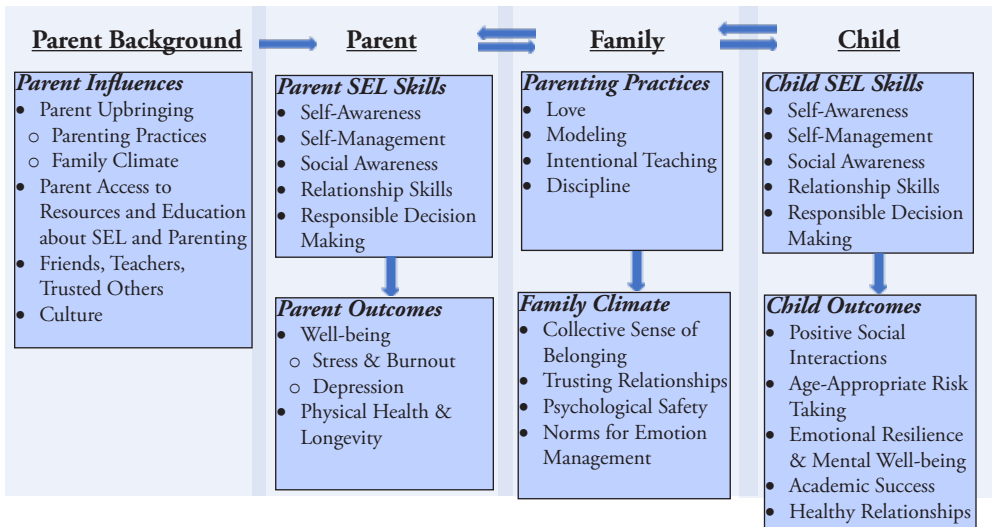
Parent Background

Parent Influences
- Parent Upbringing
  - Parenting Practices
  - Family Climate
- Parent Access to Resources and Education about SEL and Parenting
- Friends, Teachers, Trusted Others
- Culture

Parent

Parent SEL Skills
- Self-Awareness
- Self-Management
- Social Awareness
- Relationship Skills
- Responsible Decision Making

Parent Outcomes
- Well-being
  - Stress & Burnout
  - Depression
- Physical Health & Longevity

Family

Parenting Practices
- Love
- Modeling
- Intentional Teaching
- Discipline

Family Climate
- Collective Sense of Belonging
- Trusting Relationships
- Psychological Safety
- Norms for Emotion Management

Child

Child SEL Skills
- Self-Awareness
- Self-Management
- Social Awareness
- Relationship Skills
- Responsible Decision Making

Child Outcomes
- Positive Social Interactions
- Age-Appropriate Risk Taking
- Emotional Resilience & Mental Well-being
- Academic Success
- Healthy Relationships